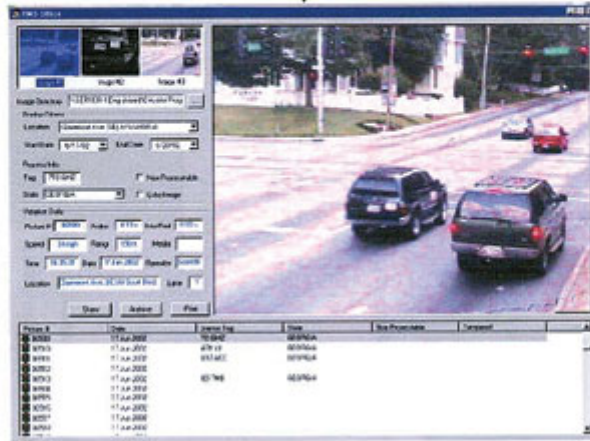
Image #1 Image #2 Image #3

Image Directory

Location

Start Date End Date

Tag

State GEORGIA

Picture # Speed Time Location

Show Analyze Print

| Picture # | Date | License Tag | State | Non Processable | Tampered |
|---|---|---|---|---|---|
| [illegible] | 17 Jun 2002 | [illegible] | GEORGIA | | |
| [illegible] | 17 Jun 2002 | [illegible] | GEORGIA | | |
| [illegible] | 17 Jun 2002 | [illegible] | GEORGIA | | |
| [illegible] | 17 Jun 2002 | | | | |
| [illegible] | 17 Jun 2002 | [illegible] | GEORGIA | | |
| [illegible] | 17 Jun 2002 | | | | |
| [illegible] | 17 Jun 2002 | | | | |
| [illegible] | 17 Jun 2002 | | | | |
| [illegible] | 17 Jun 2002 | | | | |
| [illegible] | 17 Jun 2002 | | | | |